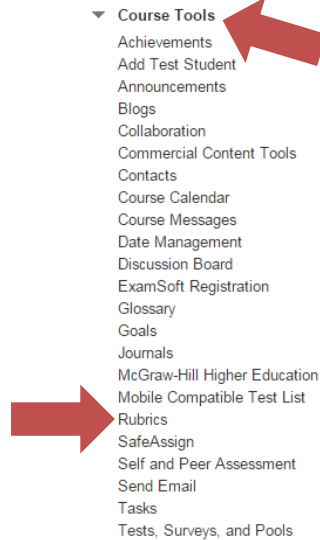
Course Tools
Achievements
Add Test Student
Announcements
Blogs
Collaboration
Commercial Content Tools
Contacts
Course Calendar
Course Messages
Date Management
Discussion Board
ExamSoft Registration
Glossary
Goals
Journals
McGraw-Hill Higher Education
Mobile Compatible Test List
Rubrics
SafeAssign
Self and Peer Assessment
Send Email
Tasks
Tests, Surveys, and Pools